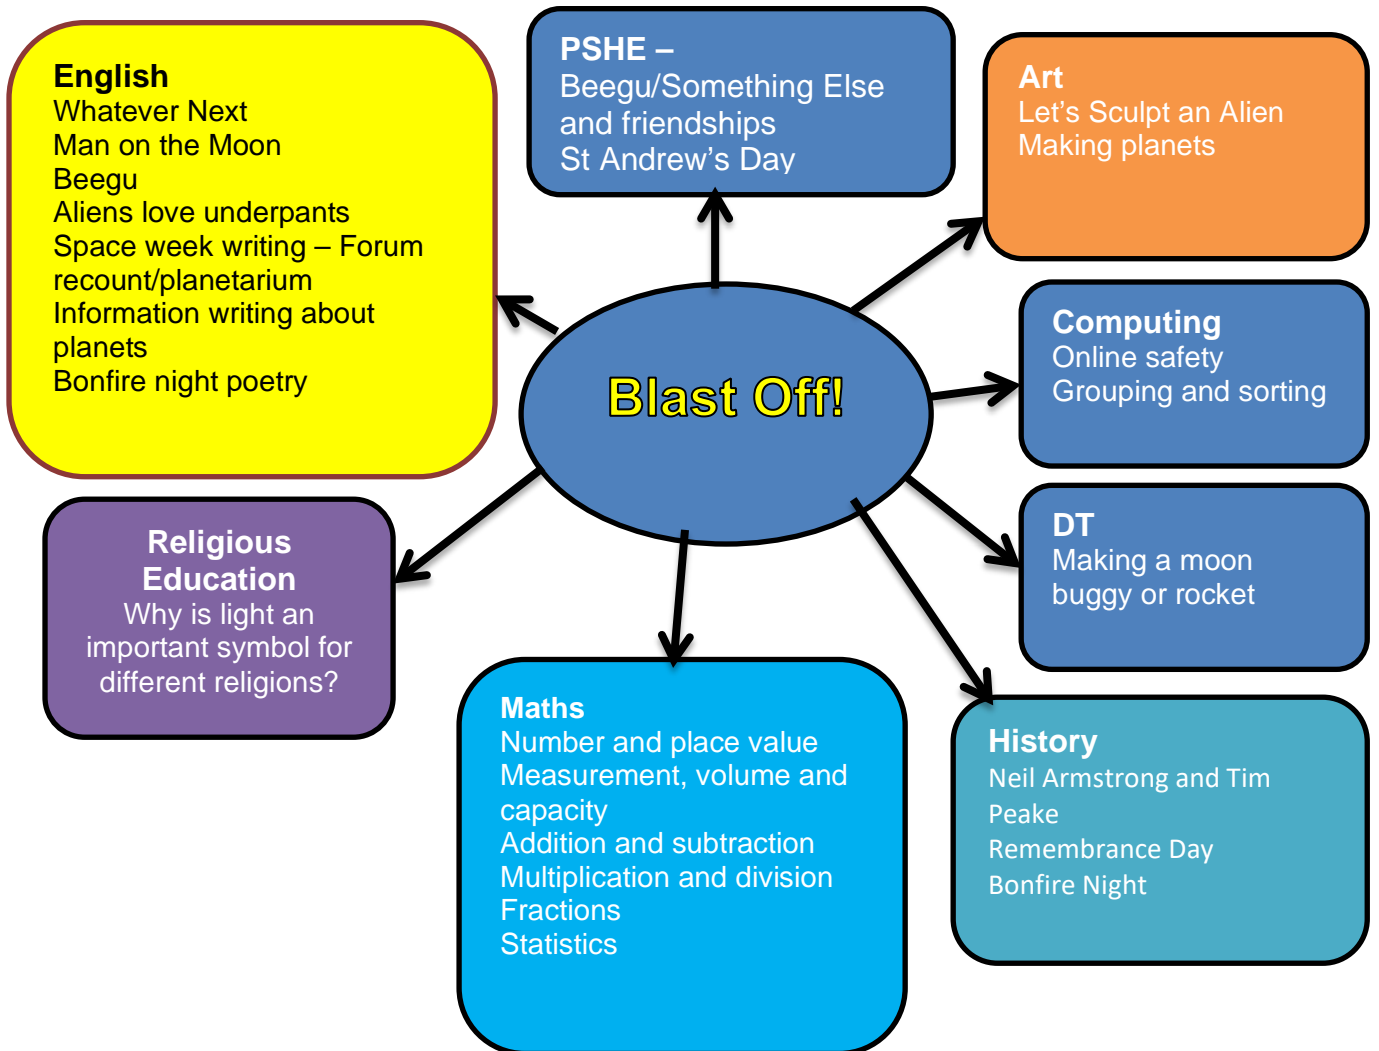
English
Whatever Next
Man on the Moon
Beegu
Aliens love underpants
Space week writing – Forum recount/planetarium
Information writing about planets
Bonfire night poetry

PSHE –
Beegu/Something Else and friendships
St Andrew's Day

Art
Let's Sculpt an Alien
Making planets

Blast Off!

Computing
Online safety
Grouping and sorting

DT
Making a moon buggy or rocket

Religious Education
Why is light an important symbol for different religions?

Maths
Number and place value
Measurement, volume and capacity
Addition and subtraction
Multiplication and division
Fractions
Statistics

History
Neil Armstrong and Tim Peake
Remembrance Day
Bonfire Night